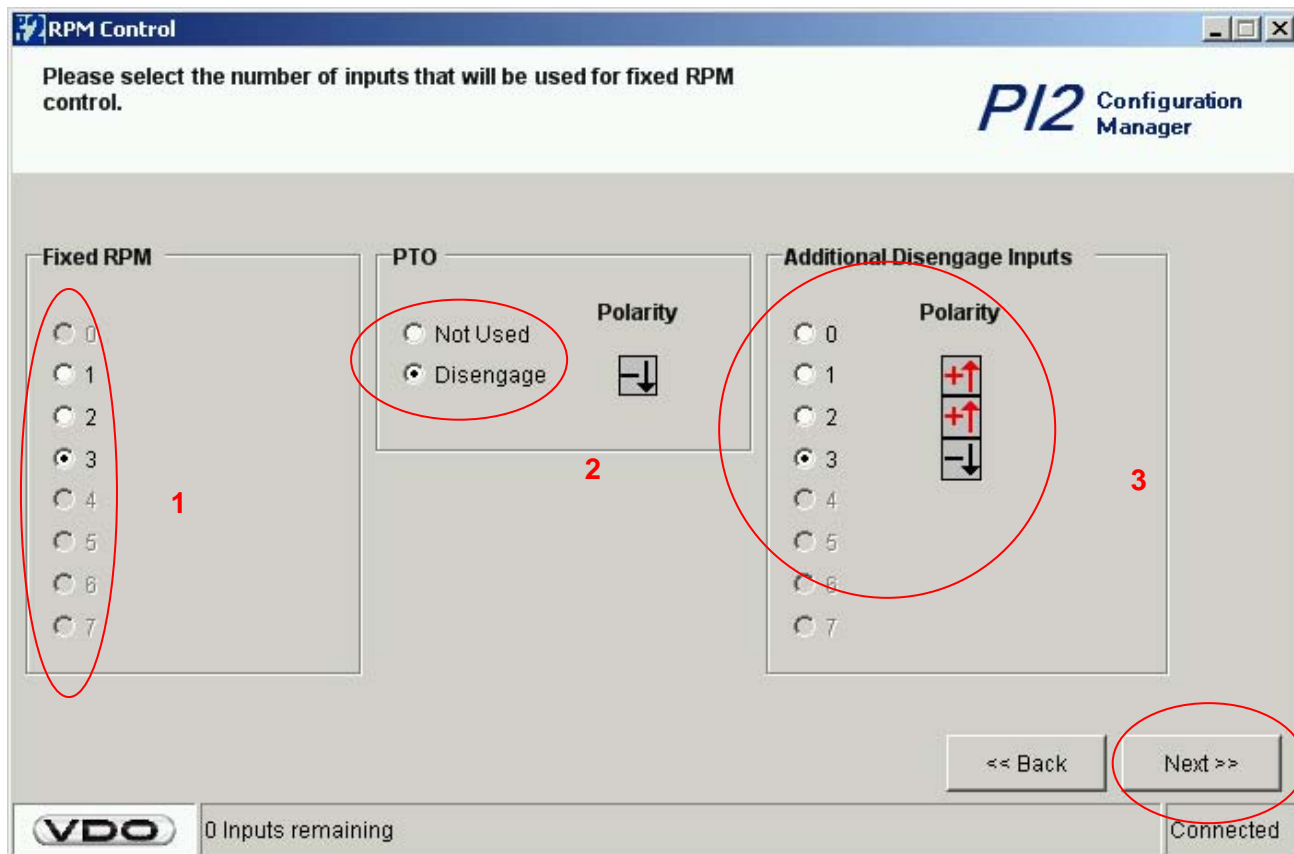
RPM Control

Please select the number of inputs that will be used for fixed RPM control.

PI2 Configuration Manager

Fixed RPM

0
1
2
3
4
5
6
7

1

PTO

Not Used
Disengage

Polarity

2

Additional Disengage Inputs

Polarity

0
1
2
3
4
5
6
7

3

<< Back

Next >>

VDO

0 Inputs remaining

Connected